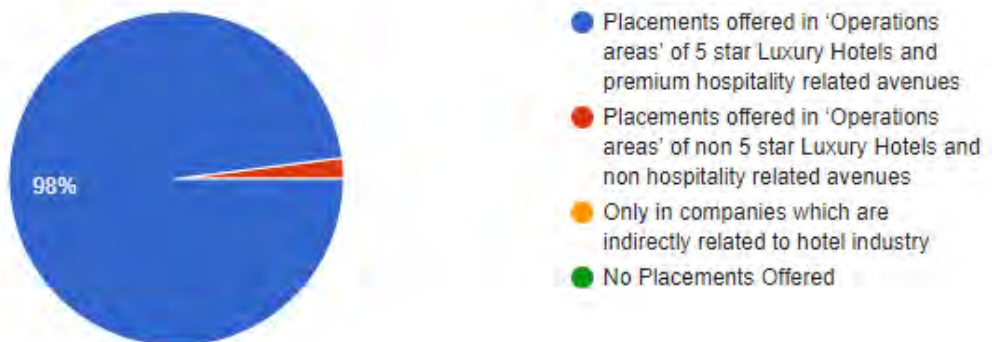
98%

Placements offered in 'Operations areas' of 5 star Luxury Hotels and premium hospitality related avenues

Placements offered in 'Operations areas' of non 5 star Luxury Hotels and non hospitality related avenues

Only in companies which are indirectly related to hotel industry

No Placements Offered